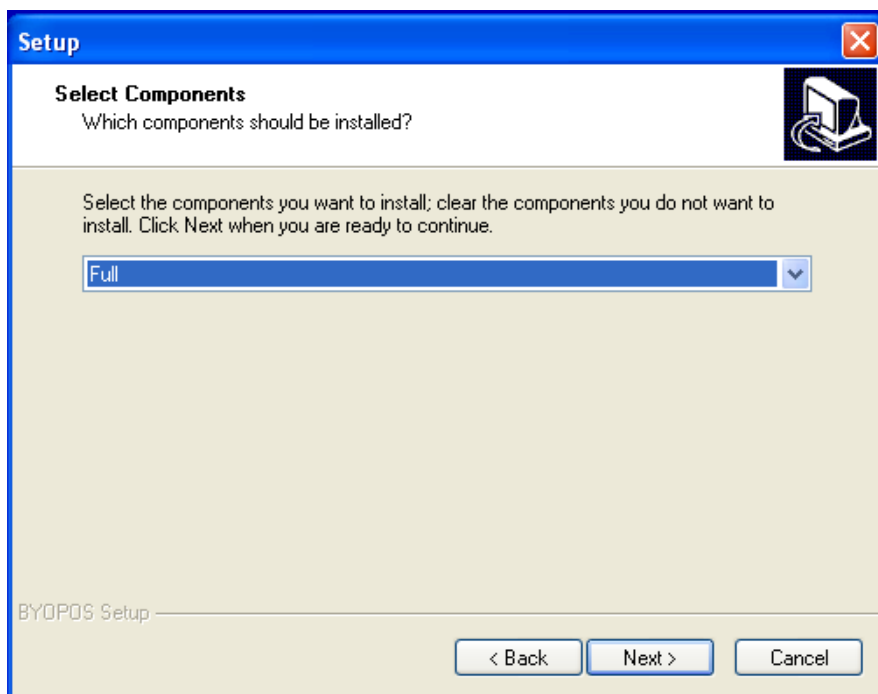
Setup

Select Components
Which components should be installed?

Select the components you want to install; clear the components you do not want to install. Click Next when you are ready to continue.

Full

BYOPOS Setup

< Back
Next >
Cancel